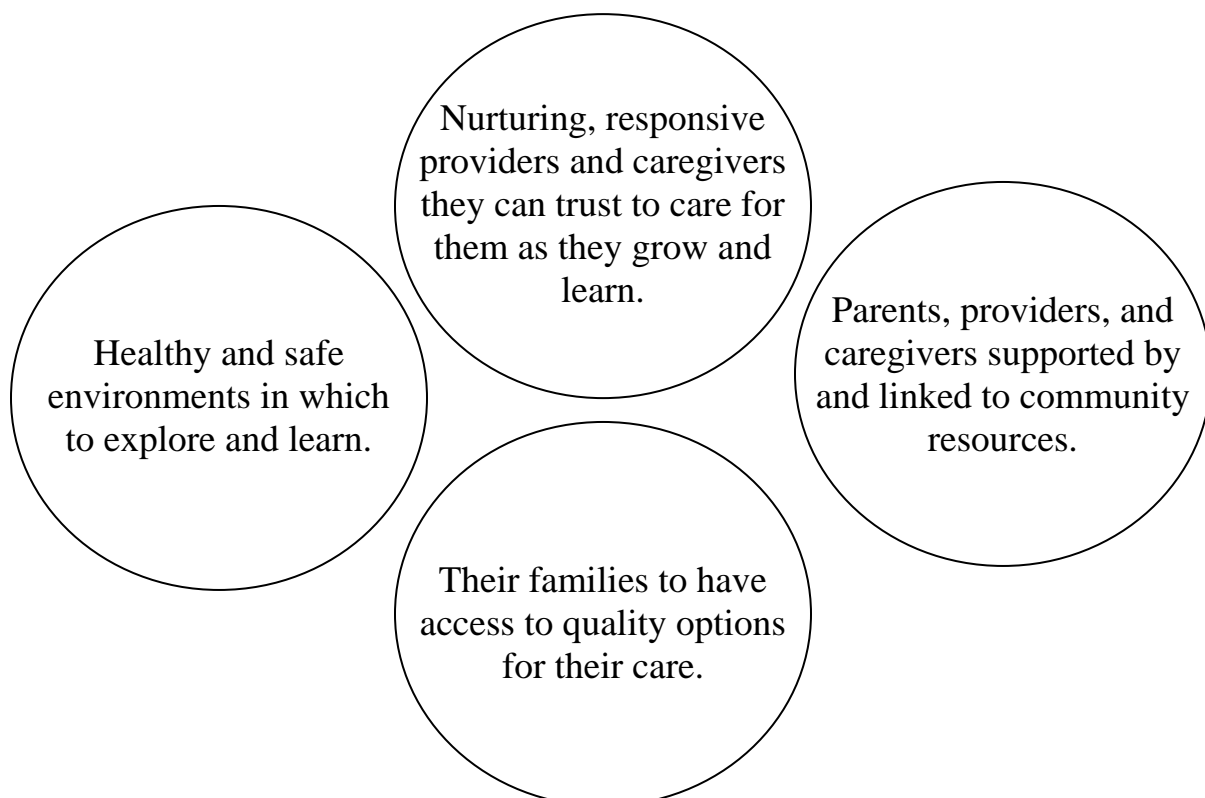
Nurturing, responsive providers and caregivers they can trust to care for them as they grow and learn.

Healthy and safe environments in which to explore and learn.

Parents, providers, and caregivers supported by and linked to community resources.

Their families to have access to quality options for their care.